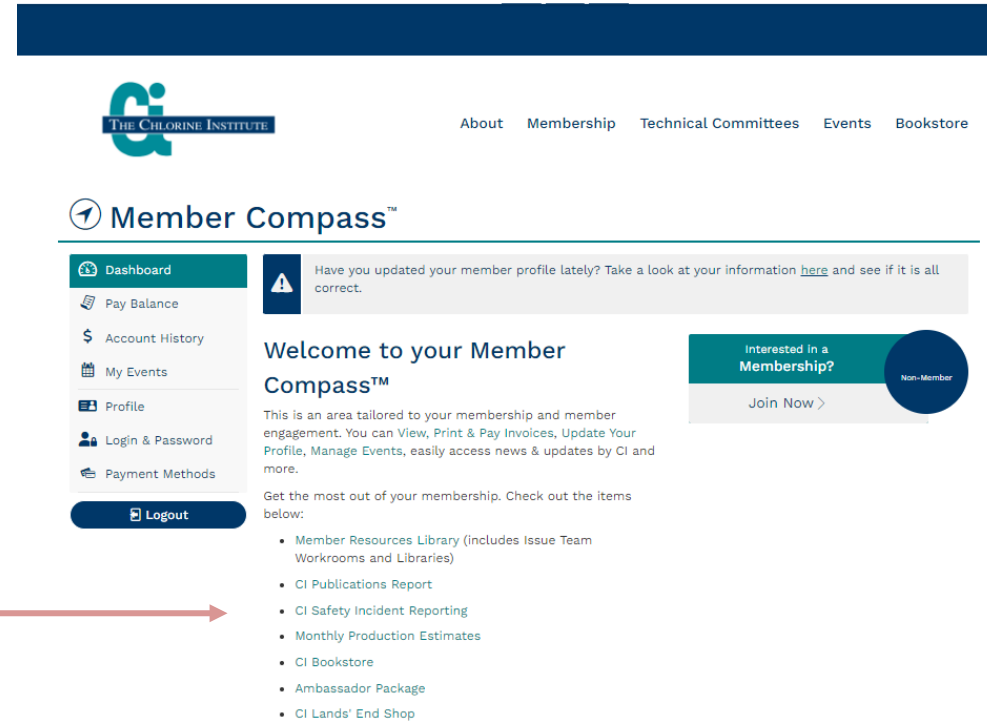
THE CHLORINE INSTITUTE

About Membership Technical Committees Events Bookstore

Member Compass™

Dashboard
Pay Balance
Account History
My Events
Profile
Login & Password
Payment Methods
Logout

Have you updated your member profile lately? Take a look at your information here and see if it is all correct.

Welcome to your Member Compass™

This is an area tailored to your membership and member engagement. You can View, Print & Pay Invoices, Update Your Profile, Manage Events, easily access news & updates by CI and more.

Get the most out of your membership. Check out the items below:

- Member Resources Library (includes Issue Team Workrooms and Libraries)
- CI Publications Report
- CI Safety Incident Reporting
- Monthly Production Estimates
- CI Bookstore
- Ambassador Package
- CI Lands' End Shop

Interested in a Membership?
Non-Member
Join Now